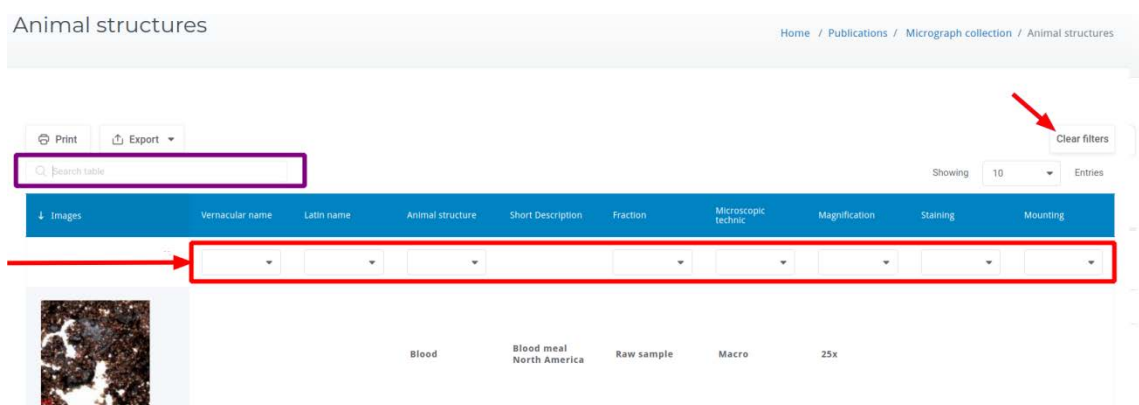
Animal structures

Home / Publications / Micrograph collection / Animal structures

Print Export

Clear filters

Search table

Showing 10 Entries

| ↓ Images | Vernacular name | Latin name | Animal structure | Short Description | Fraction | Microscopic technic | Magnification | Staining | Mounting |
|---|---|---|---|---|---|---|---|---|---|
| | | | | | | | | | |
| | | | Blood | Blood meal North America | Raw sample | Macro | 25x | | |